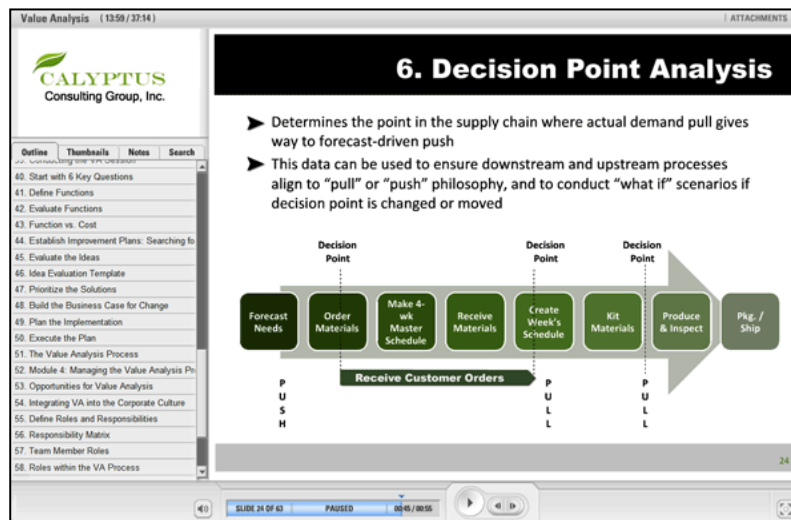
Value Analysis (13:59 / 37:14)

ATTACHMENTS

CALYPTUS
Consulting Group, Inc.

Outline | Thumbnails | Notes | Search

39. Conducting the VA Session
40. Start with 6 Key Questions
41. Define Functions
42. Evaluate Functions
43. Function vs. Cost
44. Establish Improvement Plans: Searching fo
45. Evaluate the Ideas
46. Idea Evaluation Template
47. Prioritize the Solutions
48. Build the Business Case for Change
49. Plan the Implementation
50. Execute the Plan
51. The Value Analysis Process
52. Module 4: Managing the Value Analysis Pr
53. Opportunities for Value Analysis
54. Integrating VA into the Corporate Culture
55. Define Roles and Responsibilities
56. Responsibility Matrix
57. Team Member Roles
58. Roles within the VA Process

6. Decision Point Analysis

➤ Determines the point in the supply chain where actual demand pull gives way to forecast-driven push

➤ This data can be used to ensure downstream and upstream processes align to "pull" or "push" philosophy, and to conduct "what if" scenarios if decision point is changed or moved

Decision Point

Decision Point

Decision Point

Forecast Needs

Order Materials

Make 4-wk Master Schedule

Receive Materials

Create Week's Schedule

Kit Materials

Produce & Inspect

Pkg. / Ship

Receive Customer Orders

P U S H

P U L L

P U L L

24

SLIDE 24 OF 63 | PAUSED | 00:45 / 00:55